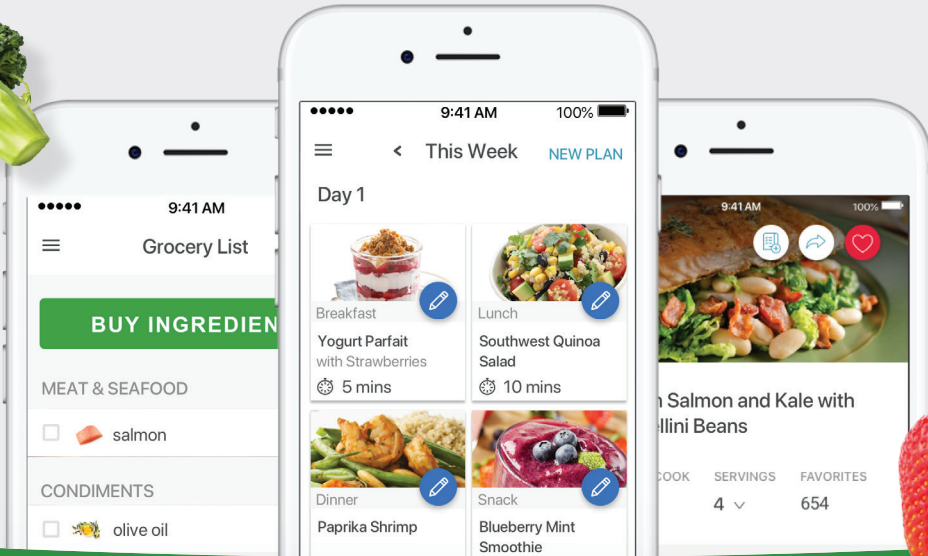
●●●●● 9:41 AM

Grocery List

BUY INGREDIEN

MEAT & SEAFOOD

salmon

CONDIMENTS

olive oil

●●●●● 9:41 AM 100%

< This Week NEW PLAN

Day 1

Breakfast
Yogurt Parfait
with Strawberries
5 mins

Lunch
Southwest Quinoa Salad
10 mins

Dinner
Paprika Shrimp

Snack
Blueberry Mint Smoothie

9:41 AM 100%

n Salmon and Kale with llini Beans

COOK SERVINGS FAVORITES
4 654